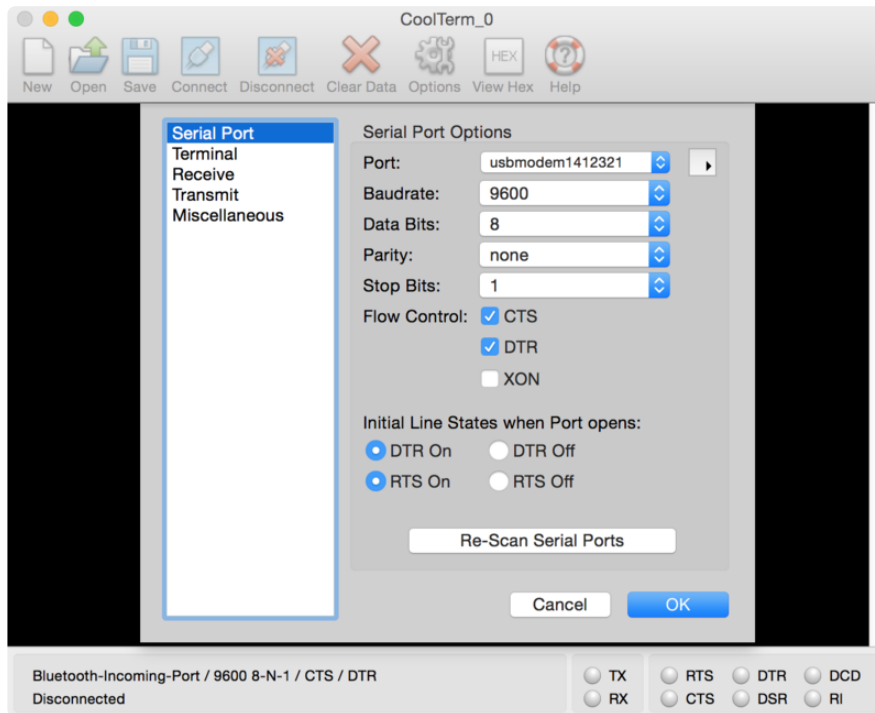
CoolTerm_0

New Open Save Connect Disconnect Clear Data Options View Hex Help

HEX

Serial Port
Terminal
Receive
Transmit
Miscellaneous

Serial Port Options

Port: usbmodem1412321
Baudrate: 9600
Data Bits: 8
Parity: none
Stop Bits: 1
Flow Control: CTS
DTR
XON

Initial Line States when Port opens:
DTR On DTR Off
RTS On RTS Off

Re-Scan Serial Ports

Cancel OK

Bluetooth-Incoming-Port / 9600 8-N-1 / CTS / DTR
Disconnected

TX
RX
RTS
CTS
DTR
DSR
DCD
RI